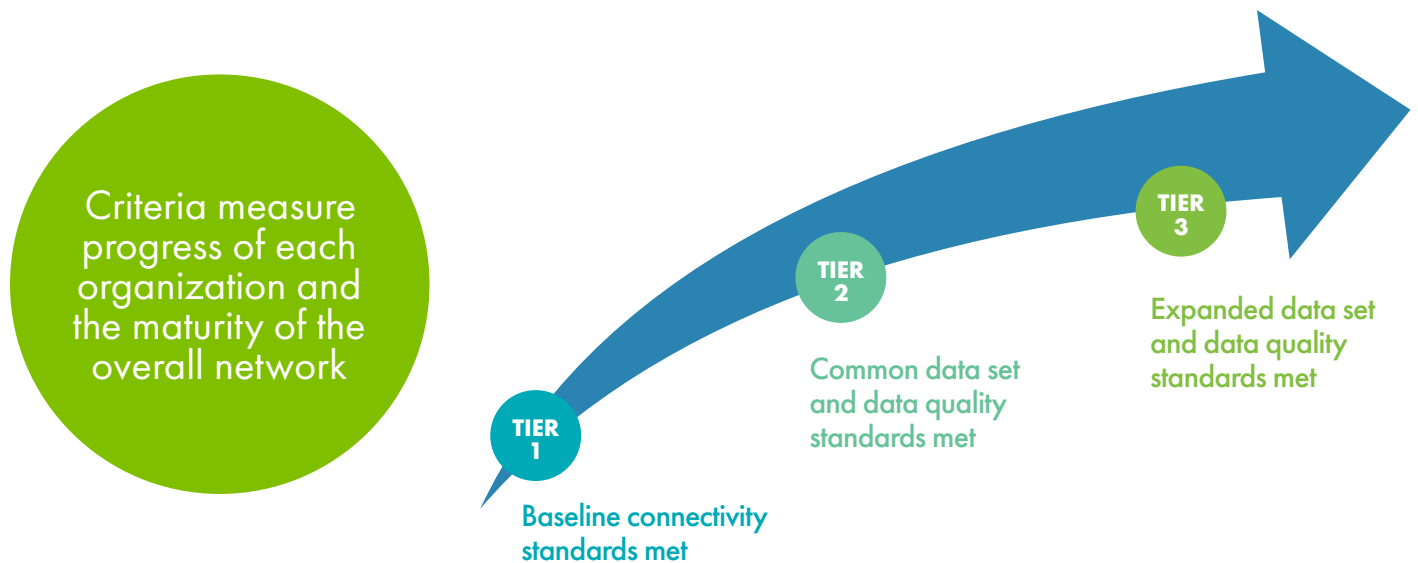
Criteria measure progress of each organization and the maturity of the overall network

TIER 1

Baseline connectivity standards met

TIER 2

Common data set and data quality standards met

TIER 3

Expanded data set and data quality standards met